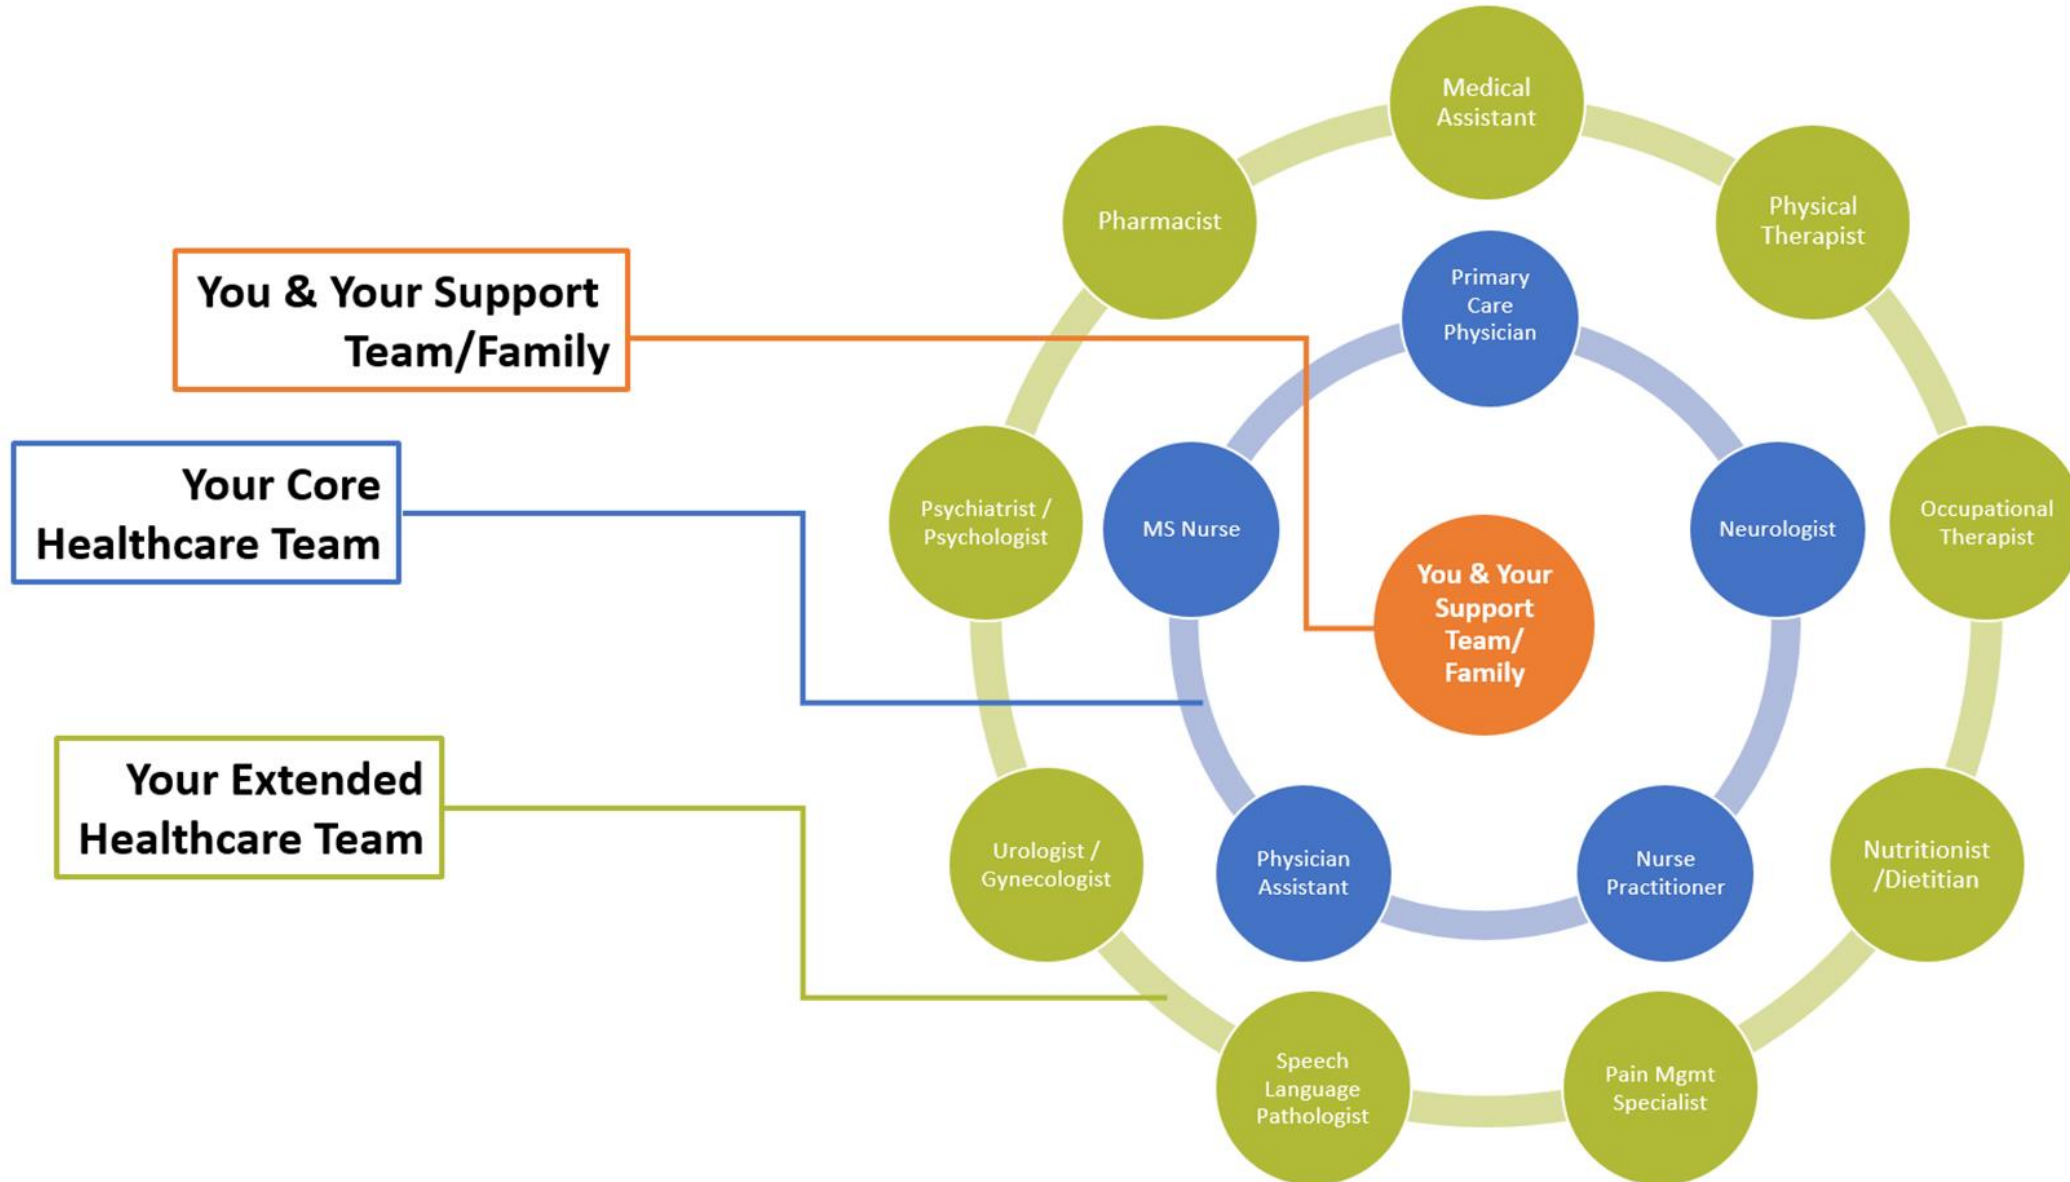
You & Your Support Team/Family

Your Core Healthcare Team

Your Extended Healthcare Team

Medical Assistant

Pharmacist

Physical Therapist

Primary Care Physician

Psychiatrist / Psychologist

MS Nurse

Neurologist

Occupational Therapist

You & Your Support Team/ Family

Urologist / Gynecologist

Physician Assistant

Nurse Practitioner

Nutritionist /Dietitian

Speech Language Pathologist

Pain Mgmt Specialist